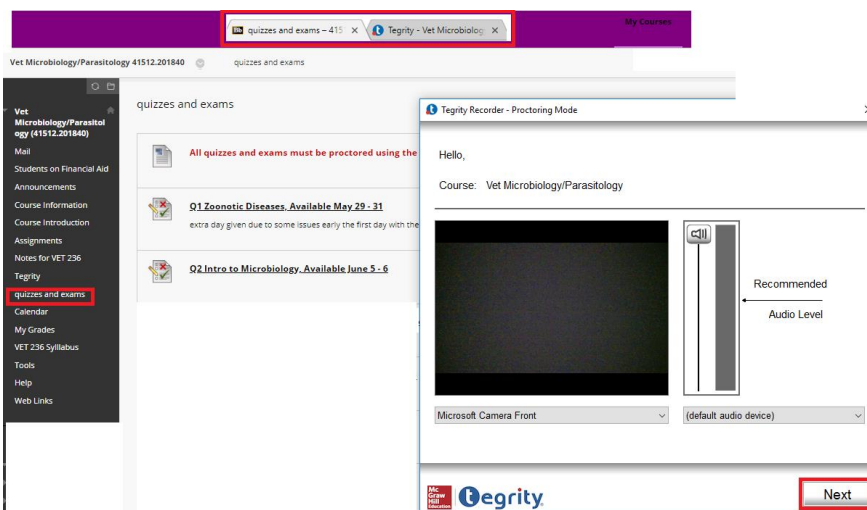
quizzes and exams – 415 ×
Tegrity - Vet Microbiolog ×
My Courses

Vet Microbiology/Parasitology 41512.201840
quizzes and exams

Vet Microbiology/Parasitology (41512.201840)
Mail
Students on Financial Aid
Announcements
Course Information
Course Introduction
Assignments
Notes for VET 236
Tegrity
quizzes and exams
Calendar
My Grades
VET 236 Syllabus
Tools
Help
Web Links

quizzes and exams

All quizzes and exams must be proctored using the

Q1 Zoonotic Diseases, Available May 29 - 31
extra day given due to some issues early the first day with the

Q2 Intro to Microbiology, Available June 5 - 6

Tegrity Recorder - Proctoring Mode

Hello,

Course: Vet Microbiology/Parasitology

Recommended
Audio Level

Microsoft Camera Front
(default audio device)

Mc Graw Hill Education
Tegrity

Next